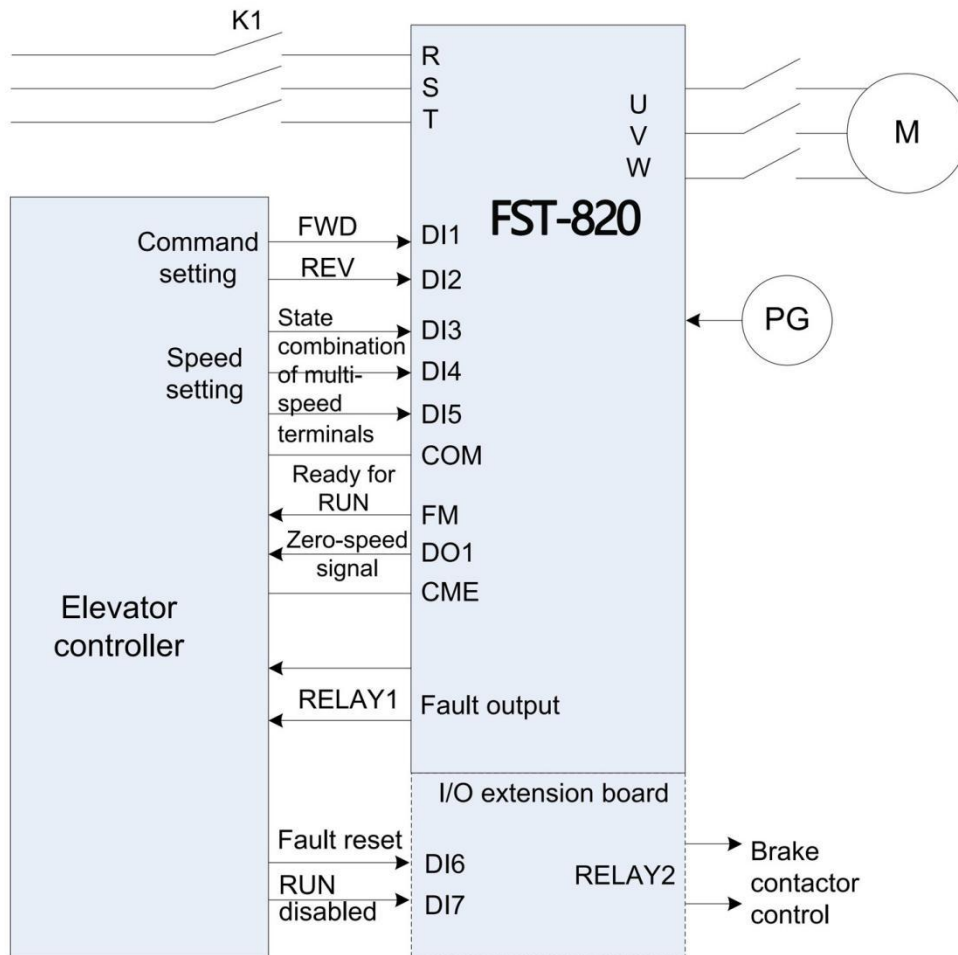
K1

R
S
T

U
V
W

M

FST-820

Command setting

FWD
DI1

REV
DI2

PG

Speed setting

State combination of multi-speed terminals

DI3
DI4
DI5
COM

Ready for RUN
FM

Zero-speed signal
DO1
CME

Elevator controller

RELAY1
Fault output

I/O extension board

Fault reset
DI6

RUN disabled
DI7

RELAY2

Brake contactor control